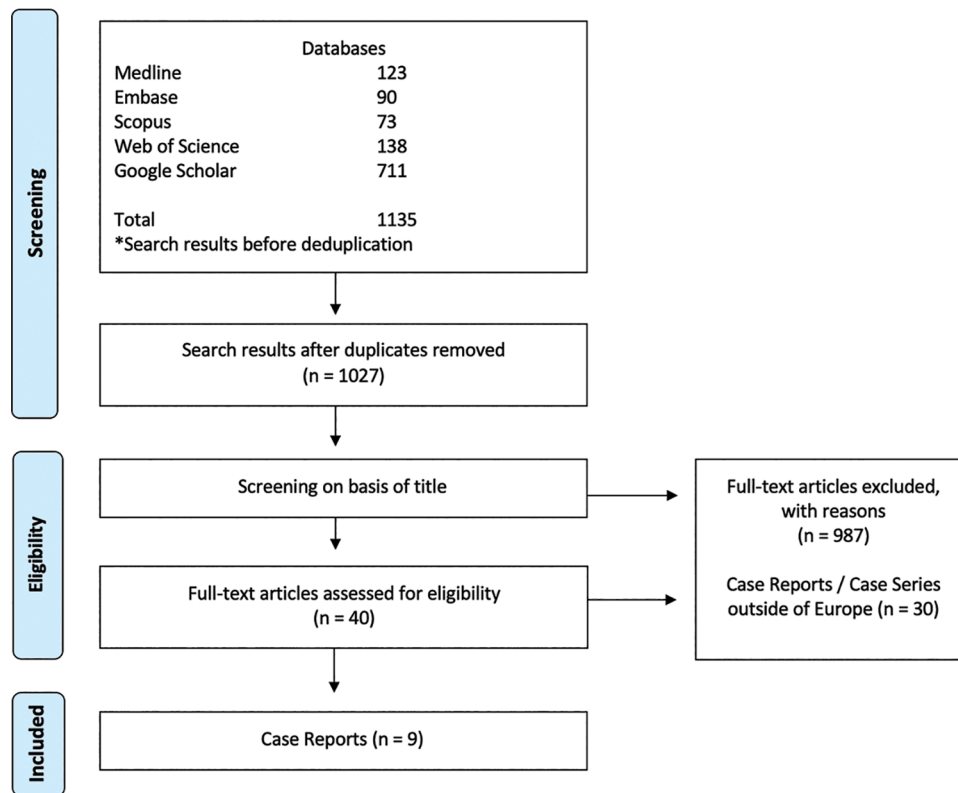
Screening

Databases

| | |
|---|---|
| Medline | 123 |
| Embase | 90 |
| Scopus | 73 |
| Web of Science | 138 |
| Google Scholar | 711 |
| Total | 1135 |

*Search results before deduplication

Search results after duplicates removed (n = 1027)

Eligibility

Screening on basis of title

Full-text articles excluded, with reasons (n = 987)

Case Reports / Case Series outside of Europe (n = 30)

Full-text articles assessed for eligibility (n = 40)

Included

Case Reports (n = 9)